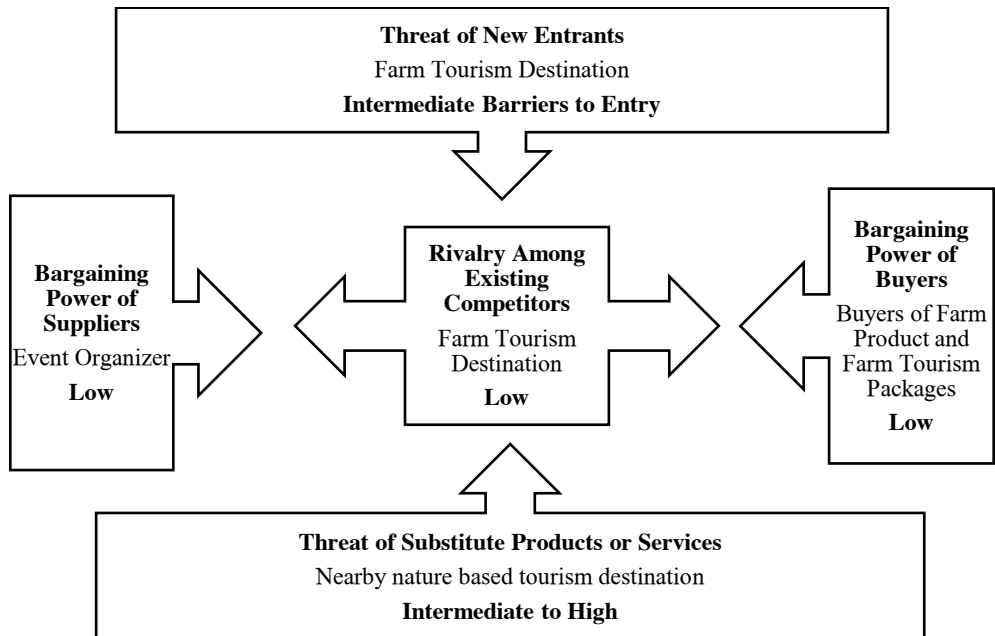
**Threat of New Entrants**
Farm Tourism Destination
**Intermediate Barriers to Entry**

**Bargaining Power of Suppliers**
Event Organizer
**Low**

**Rivalry Among Existing Competitors**
Farm Tourism Destination
**Low**

**Bargaining Power of Buyers**
Buyers of Farm Product and Farm Tourism Packages
**Low**

**Threat of Substitute Products or Services**
Nearby nature based tourism destination
**Intermediate to High**